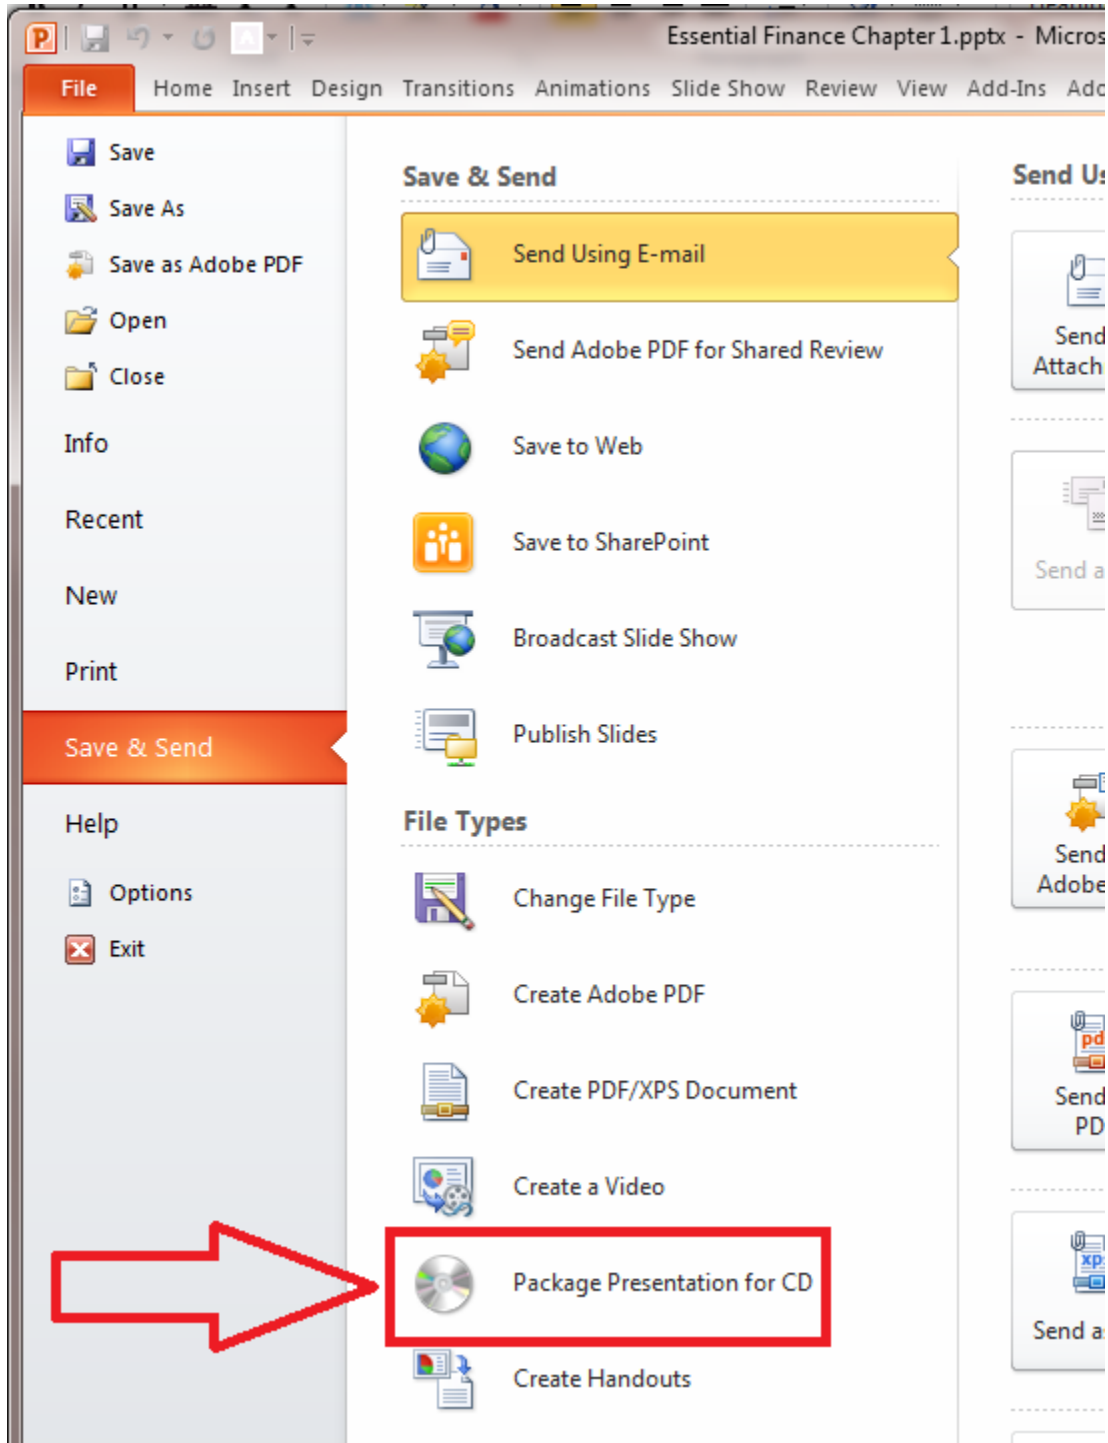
Essential Finance Chapter 1.pptx - Micros

File Home Insert Design Transitions Animations Slide Show Review View Add-Ins Add

Save
Save As
Save as Adobe PDF
Open
Close
Info
Recent
New
Print
Save & Send
Help
Options
Exit

Save & Send

Send Using E-mail

Send Adobe PDF for Shared Review

Save to Web

Save to SharePoint

Broadcast Slide Show

Publish Slides

File Types

Change File Type

Create Adobe PDF

Create PDF/XPS Document

Create a Video

Package Presentation for CD

Create Handouts

Send Us

Send Attach

Send a

Send Adobe

pd

Send PD

xp

Send a